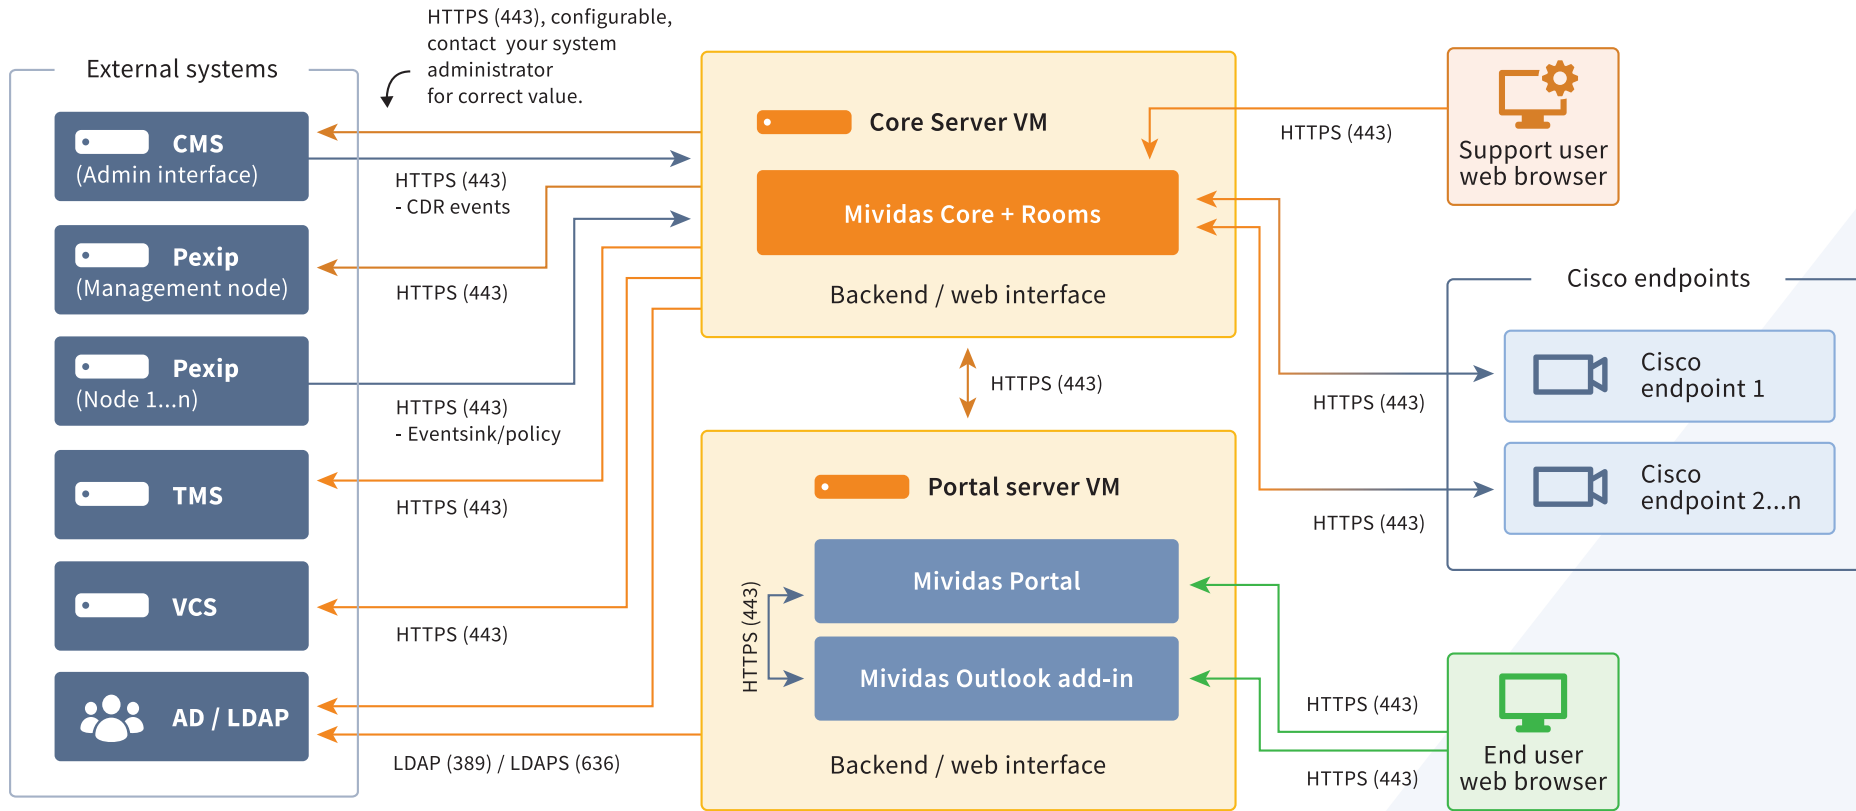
External systems

HTTPS (443), configurable, contact your system administrator for correct value.

CMS
(Admin interface)

Pexip
(Management node)

Pexip
(Node 1...n)

TMS

VCS

AD / LDAP

HTTPS (443)
- CDR events

HTTPS (443)

HTTPS (443)
- Eventsink/policy

HTTPS (443)

HTTPS (443)

LDAP (389) / LDAPS (636)

Core Server VM

Mividas Core + Rooms

Backend / web interface

HTTPS (443)

Portal server VM

HTTPS (443)

Mividas Portal

Mividas Outlook add-in

Backend / web interface

HTTPS (443)

Support user web browser

Cisco endpoints

Cisco endpoint 1

HTTPS (443)

Cisco endpoint 2...n

HTTPS (443)

HTTPS (443)

End user web browser

HTTPS (443)